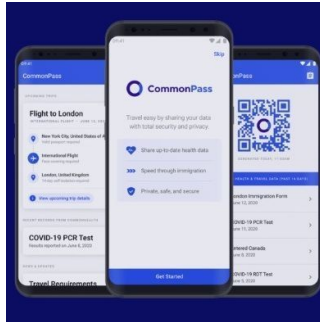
CommonPass

Flight to London

New York City, United States of A

International Flight

London, United Kingdom

View upcoming trip details

COVID-19 PCR Test

Results reported on June 8, 2020

Travel Requirements

Skip

CommonPass

Travel easy by sharing your data with total security and privacy.

Share up-to-date health data

Speed through immigration

Private, safe, and secure

Get Started

nPass

London Immigration Form

OVID-19 PCR Test

ntered Canada

OVID-19 RDT Test